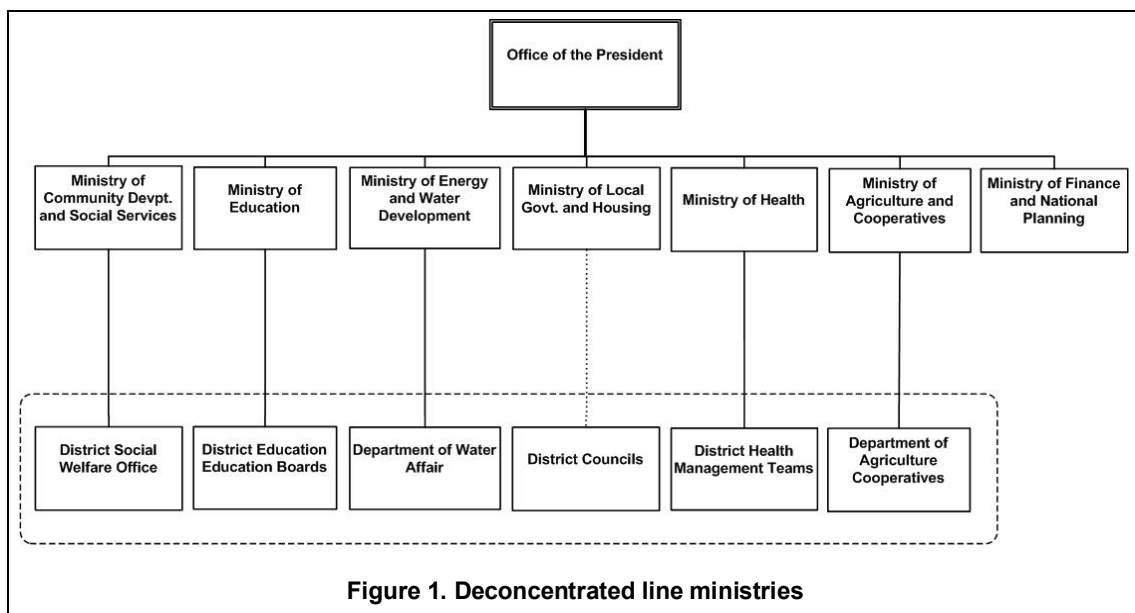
Office of the President

Ministry of Community Devpt. and Social Services

Ministry of Education

Ministry of Energy and Water Development

Ministry of Local Govt. and Housing

Ministry of Health

Ministry of Agriculture and Cooperatives

Ministry of Finance and National Planning

District Social Welfare Office

District Education Education Boards

Department of Water Affair

District Councils

District Health Management Teams

Department of Agriculture Cooperatives

Figure 1. Deconcentrated line ministries